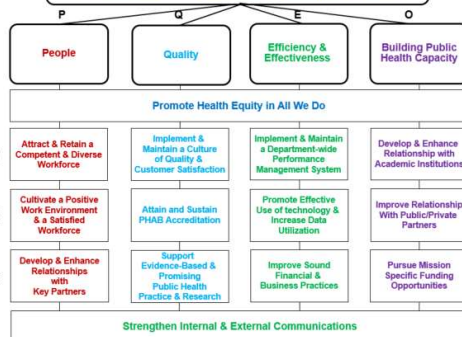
P Q E O

People

Quality

Efficiency & Effectiveness

Building Public Health Capacity

Promote Health Equity in All We Do

Attract & Retain a Competent & Diverse Workforce

Implement & Maintain a Culture of Quality & Customer Satisfaction

Implement & Maintain a Department-wide Performance Management System

Develop & Enhance Relationship with Academic Institutions

Cultivate a Positive Work Environment & a Satisfied Workforce

Attain and Sustain PHAB Accreditation

Promote Effective Use of technology & Increase Data Utilization

Improve Relationships With Public/Private Partners

Develop & Enhance Relationships with Key Partners

Support Evidence-Based & Promising Public Health Practice & Research

Improve Sound Financial & Business Practices

Pursue Mission Specific Funding Opportunities

Strengthen Internal & External Communications